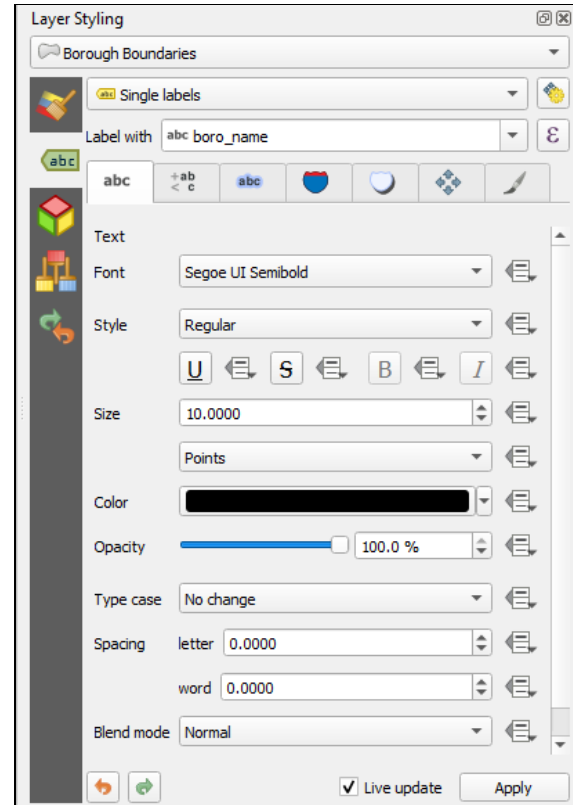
Layer Styling

Borough Boundaries

abc Single labels

Label with abc boro_name

ε

abc

+ab < c

abc

abc

Text

Font Segoe UI Semibold

Style Regular

U S B I

Size 10.0000

Points

Color

Opacity 100.0 %

Type case No change

Spacing letter 0.0000

word 0.0000

Blend mode Normal

Live update

Apply